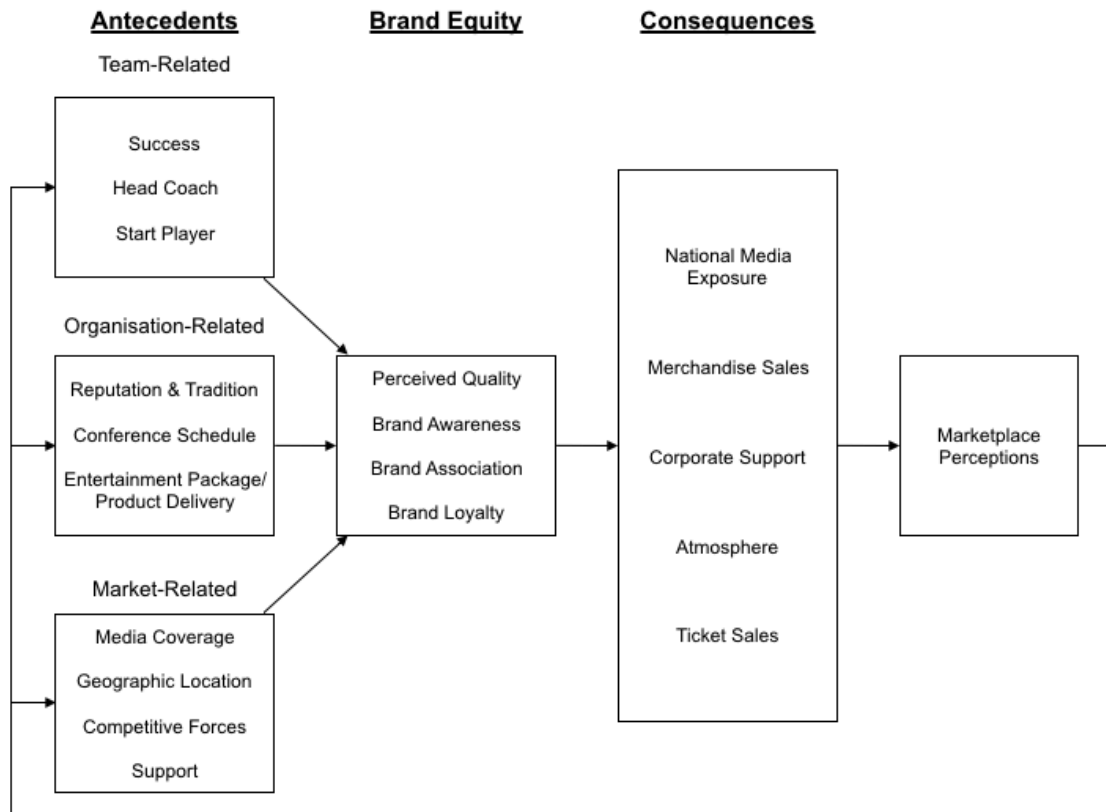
Antecedents

Brand Equity

Consequences

Team-Related

Success

Head Coach

Start Player

Organisation-Related

Reputation & Tradition

Conference Schedule

Entertainment Package/ Product Delivery

Market-Related

Media Coverage

Geographic Location

Competitive Forces

Support

Perceived Quality

Brand Awareness

Brand Association

Brand Loyalty

National Media Exposure

Merchandise Sales

Corporate Support

Atmosphere

Ticket Sales

Marketplace Perceptions